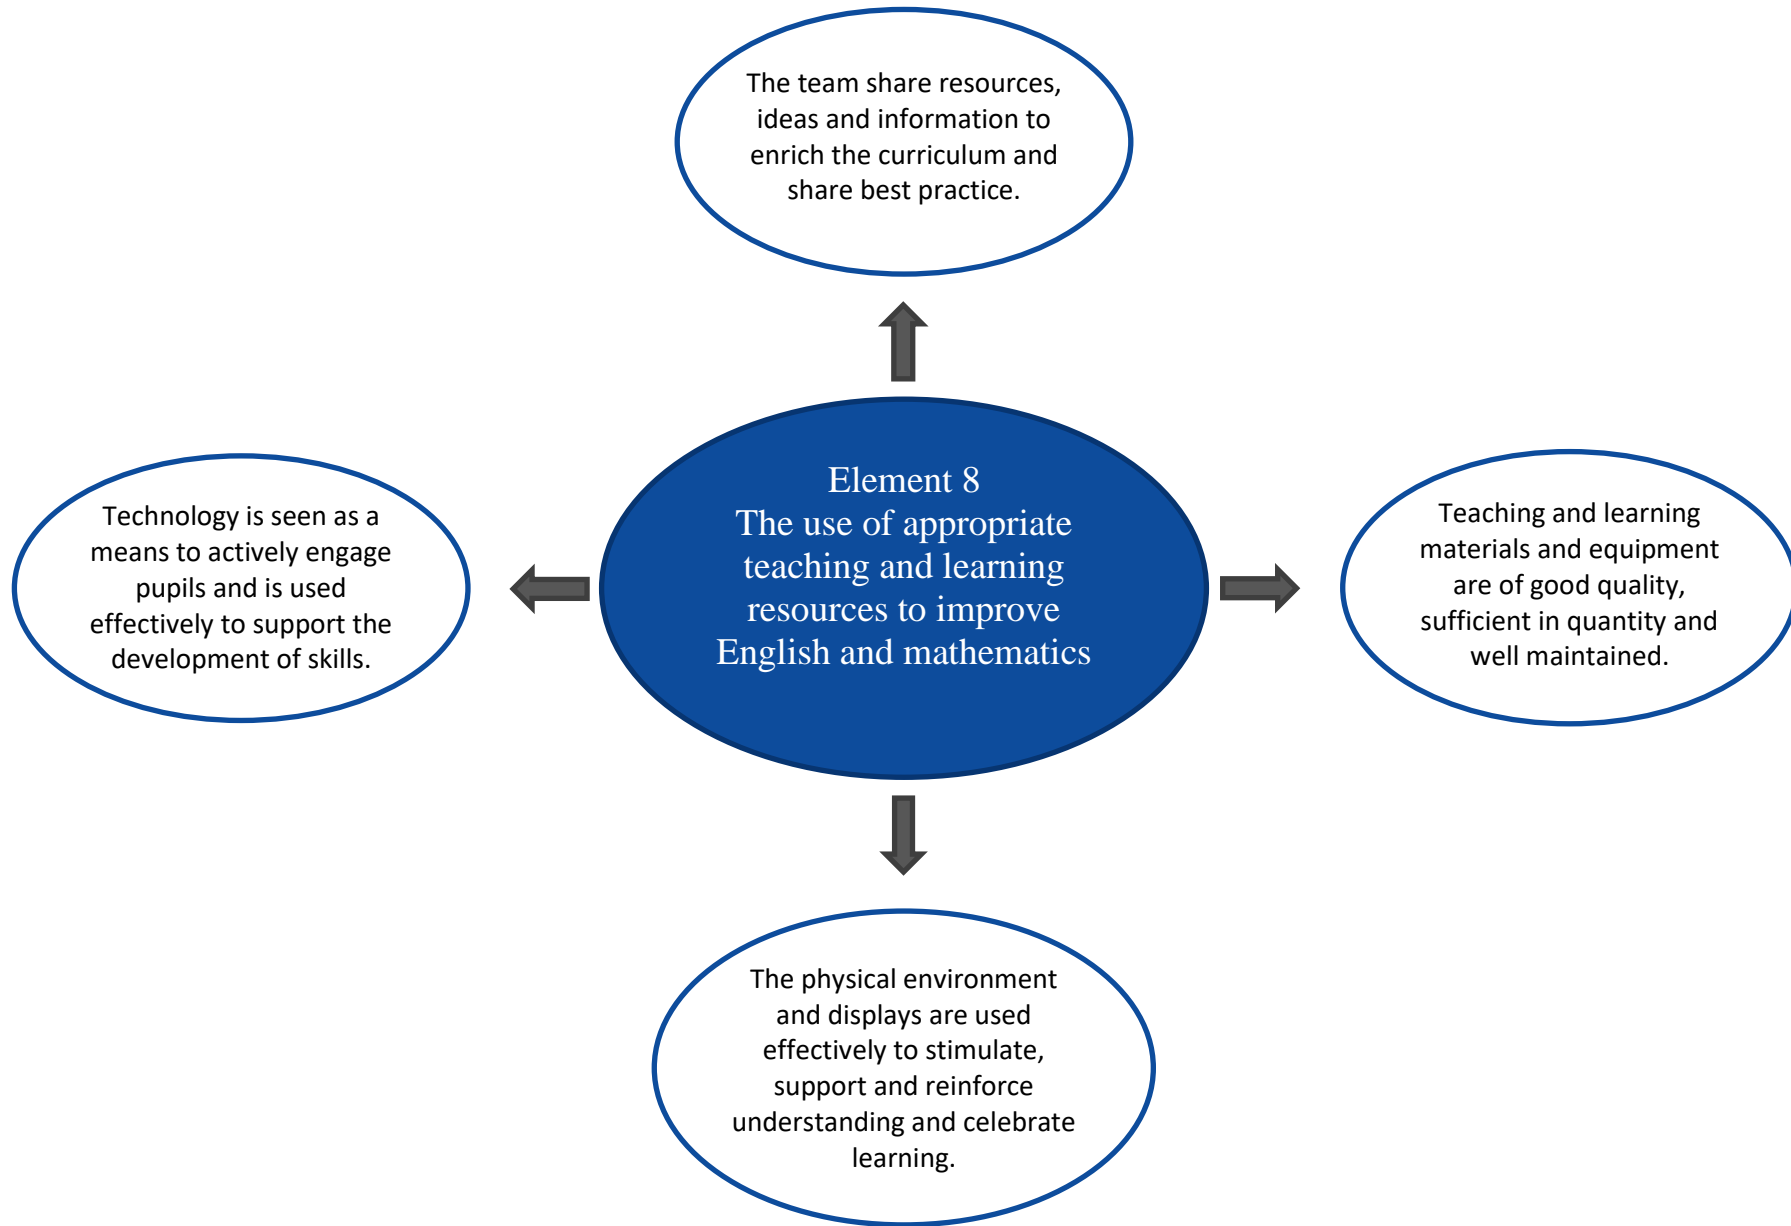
The team share resources, ideas and information to enrich the curriculum and share best practice.

Technology is seen as a means to actively engage pupils and is used effectively to support the development of skills.

Element 8
The use of appropriate teaching and learning resources to improve English and mathematics

Teaching and learning materials and equipment are of good quality, sufficient in quantity and well maintained.

The physical environment and displays are used effectively to stimulate, support and reinforce understanding and celebrate learning.